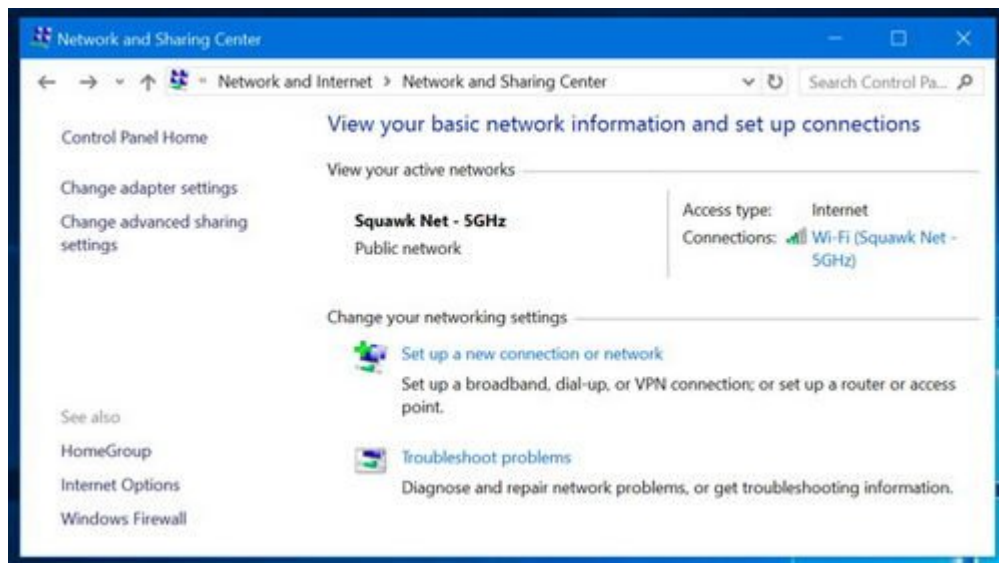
Network and Sharing Center

Network and Internet > Network and Sharing Center

Search Control Pa...

Control Panel Home

Change adapter settings

Change advanced sharing settings

See also

HomeGroup

Internet Options

Windows Firewall

View your basic network information and set up connections

View your active networks

Squawk Net - 5GHz
Public network

Access type: Internet
Connections: Wi-Fi (Squawk Net - 5GHz)

Change your networking settings

Set up a new connection or network
Set up a broadband, dial-up, or VPN connection; or set up a router or access point.

Troubleshoot problems
Diagnose and repair network problems, or get troubleshooting information.